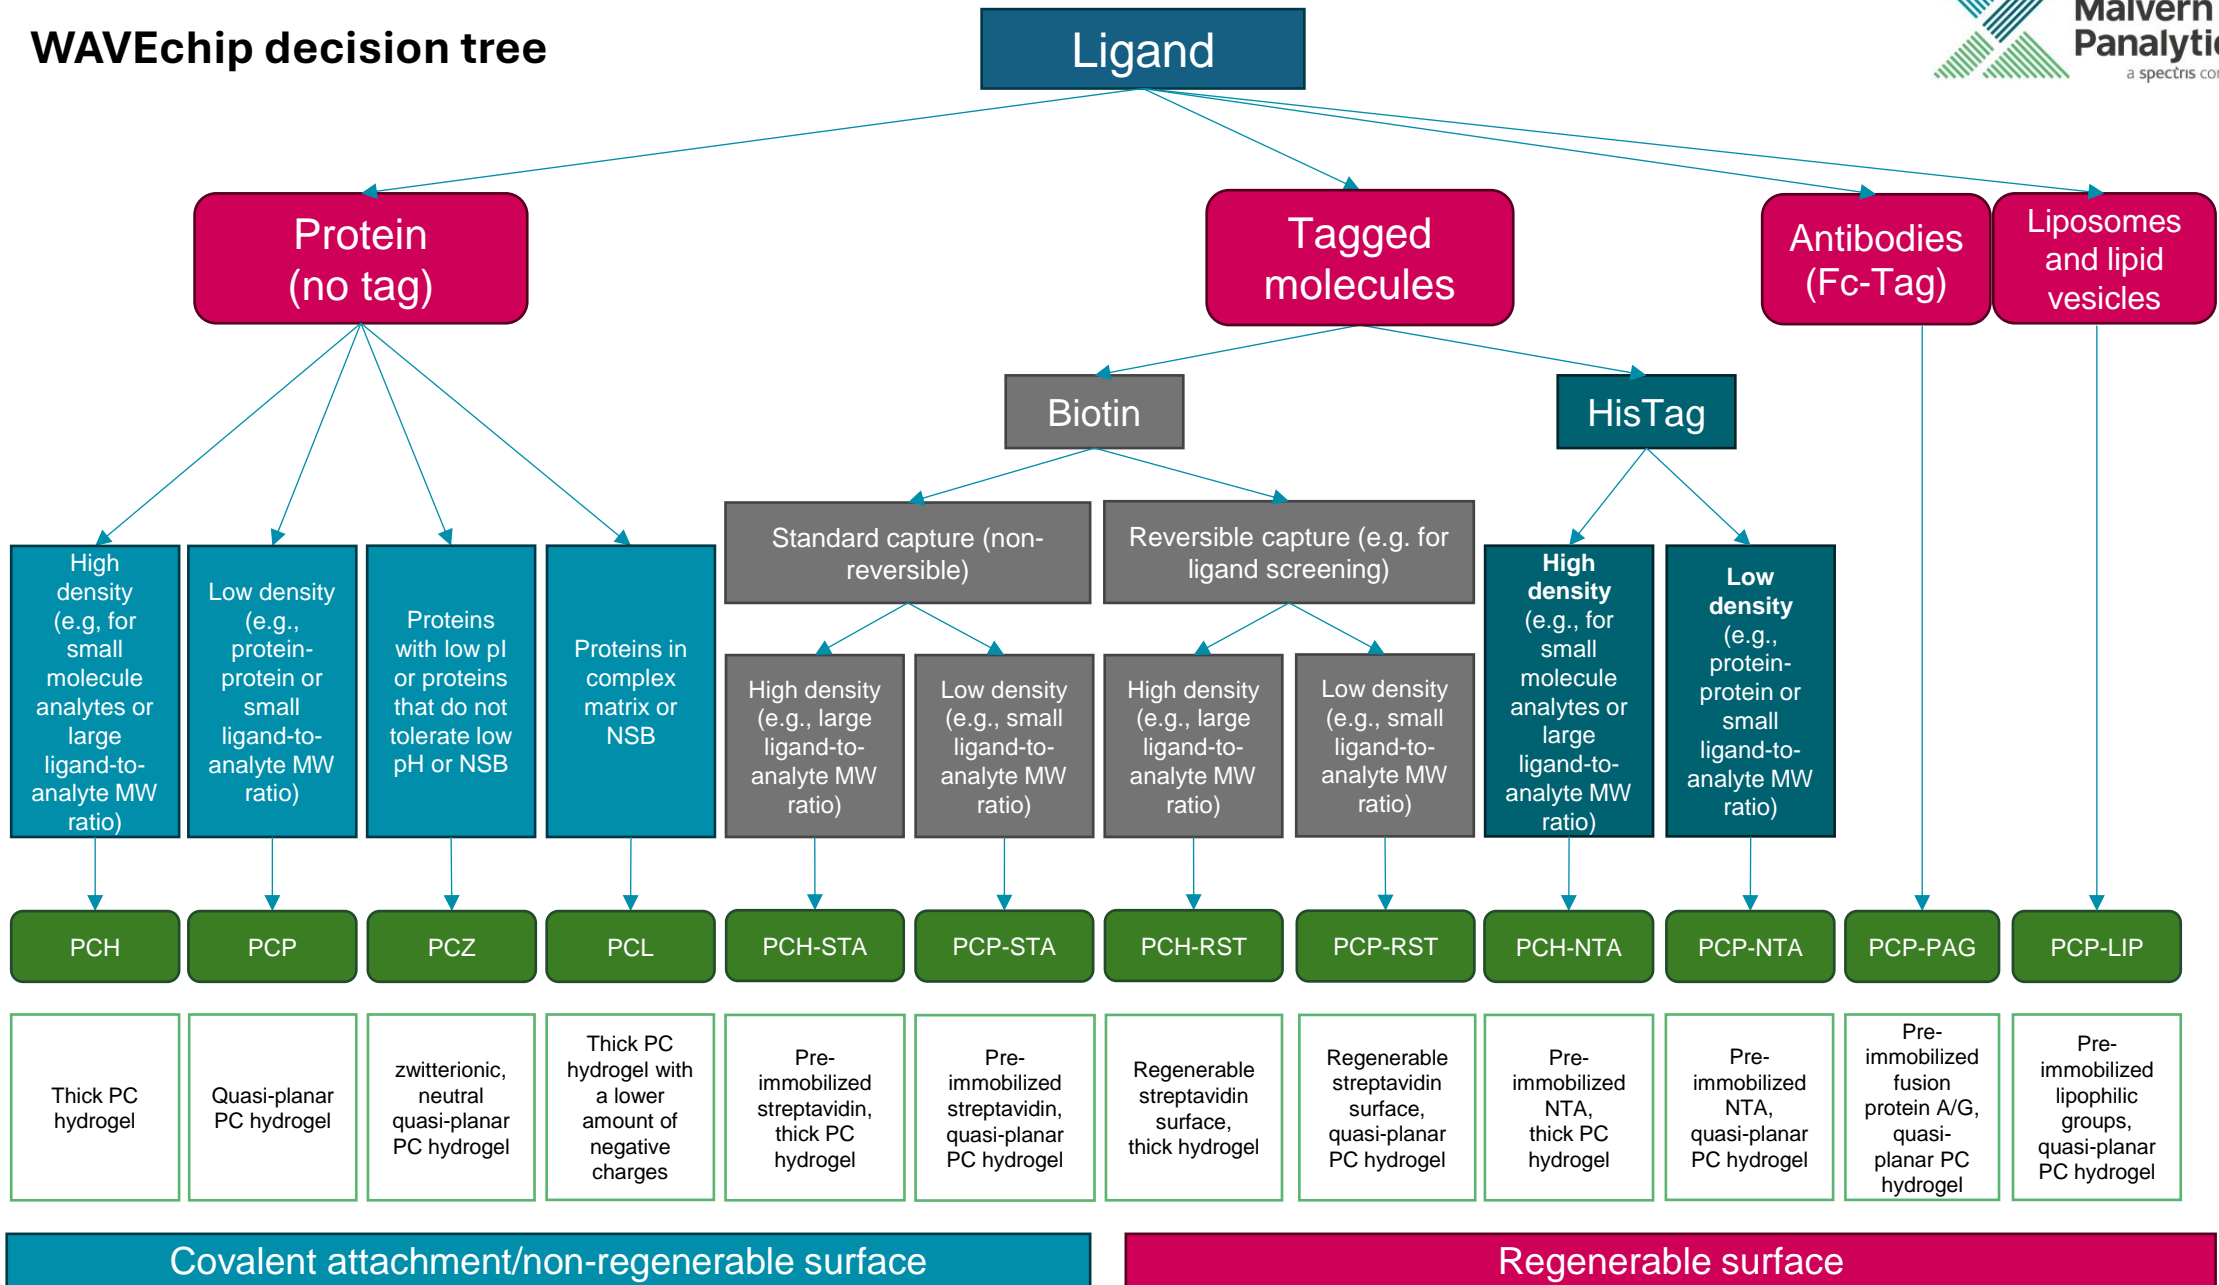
WAVEchip decision tree

Ligand

Malvern Panalyti
a spectris co

Protein (no tag)

Tagged molecules

Antibodies (Fc-Tag)

Liposomes and lipid vesicles

Biotin

HisTag

Standard capture (non-reversible)

Reversible capture (e.g. for ligand screening)

High density (e.g, for small molecule analytes or large ligand-to-analyte MW ratio)

Low density (e.g., protein-protein or small ligand-to-analyte MW ratio)

Proteins with low pI or proteins that do not tolerate low pH or NSB

Proteins in complex matrix or NSB

High density (e.g., large ligand-to-analyte MW ratio)

Low density (e.g., small ligand-to-analyte MW ratio)

High density (e.g., large ligand-to-analyte MW ratio)

Low density (e.g., small ligand-to-analyte MW ratio)

High density (e.g., for small molecule analytes or large ligand-to-analyte MW ratio)

Low density (e.g., protein-protein or small ligand-to-analyte MW ratio)

| PCH | PCP | PCZ | PCL | PCH-STA | PCP-STA | PCH-RST | PCP-RST | PCH-NTA | PCP-NTA | PCP-PAG | PCP-LIP |
|---|---|---|---|---|---|---|---|---|---|---|---|
| Thick PC hydrogel | Quasi-planar PC hydrogel | zwitterionic, neutral quasi-planar PC hydrogel | Thick PC hydrogel with a lower amount of negative charges | Pre-immobilized streptavidin, thick PC hydrogel | Pre-immobilized streptavidin, quasi-planar PC hydrogel | Regenerable streptavidin surface, thick hydrogel | Regenerable streptavidin surface, quasi-planar PC hydrogel | Pre-immobilized NTA, thick PC hydrogel | Pre-immobilized NTA, quasi-planar PC hydrogel | Pre-immobilized fusion protein A/G, quasi-planar PC hydrogel | Pre-immobilized lipophilic groups, quasi-planar PC hydrogel |

Covalent attachment/non-regenerable surface

Regenerable surface